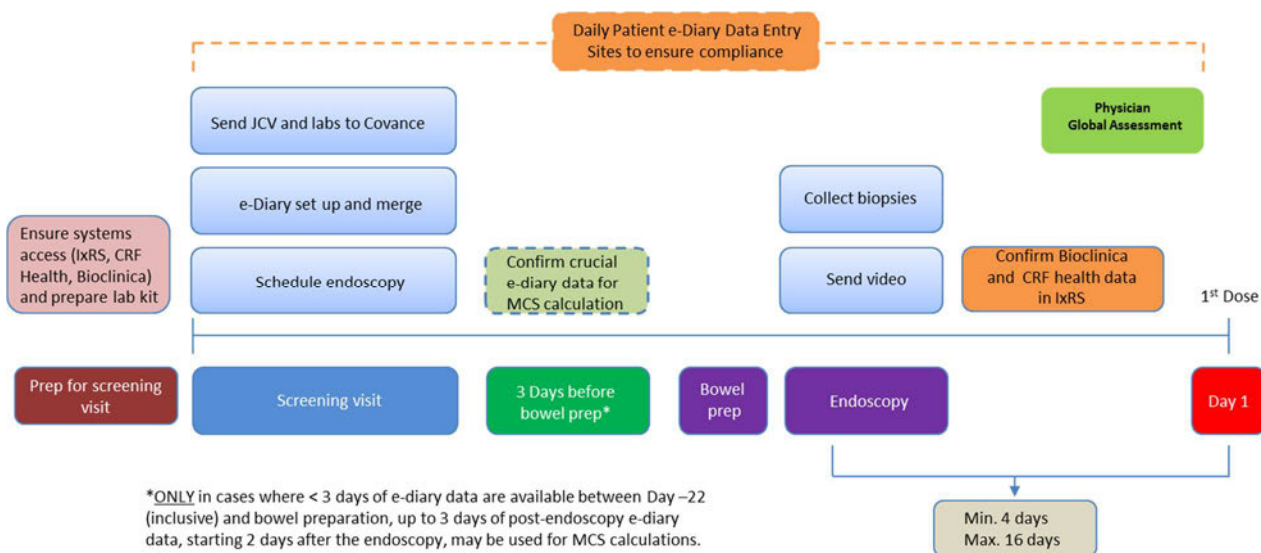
Daily Patient e-Diary Data Entry
Sites to ensure compliance

Send JCV and labs to Covance

Physician
Global Assessment

e-Diary set up and merge

Collect biopsies

Ensure systems access (IxRS, CRF Health, Bioclinica) and prepare lab kit

Schedule endoscopy

Confirm crucial e-diary data for MCS calculation

Send video

Confirm Bioclinica and CRF health data in IxRS

1st Dose

Prep for screening visit

Screening visit

3 Days before bowel prep*

Bowel prep

Endoscopy

Day 1

*ONLY in cases where < 3 days of e-diary data are available between Day –22 (inclusive) and bowel preparation, up to 3 days of post-endoscopy e-diary data, starting 2 days after the endoscopy, may be used for MCS calculations.

Min. 4 days
Max. 16 days